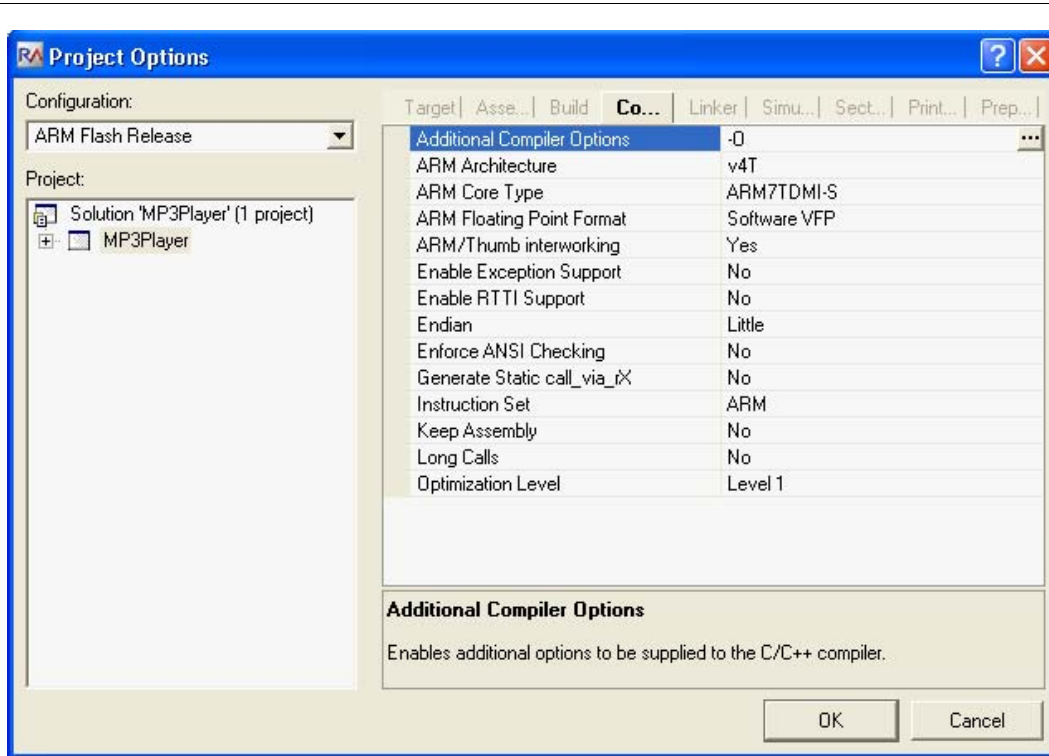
RA Project Options

Configuration:

ARM Flash Release

Project:

Solution 'MP3Player' (1 project)

MP3Player

Target | Asse... | Build | Co... | Linker | Simu... | Sect... | Print... | Prep...

| | |
|---|---|
| Additional Compiler Options | -O |
| ARM Architecture | v4T |
| ARM Core Type | ARM7TDMI-S |
| ARM Floating Point Format | Software VFP |
| ARM/Thumb interworking | Yes |
| Enable Exception Support | No |
| Enable RTTI Support | No |
| Endian | Little |
| Enforce ANSI Checking | No |
| Generate Static call_via_rX | No |
| Instruction Set | ARM |
| Keep Assembly | No |
| Long Calls | No |
| Optimization Level | Level 1 |

Additional Compiler Options

Enables additional options to be supplied to the C/C++ compiler.

OK

Cancel